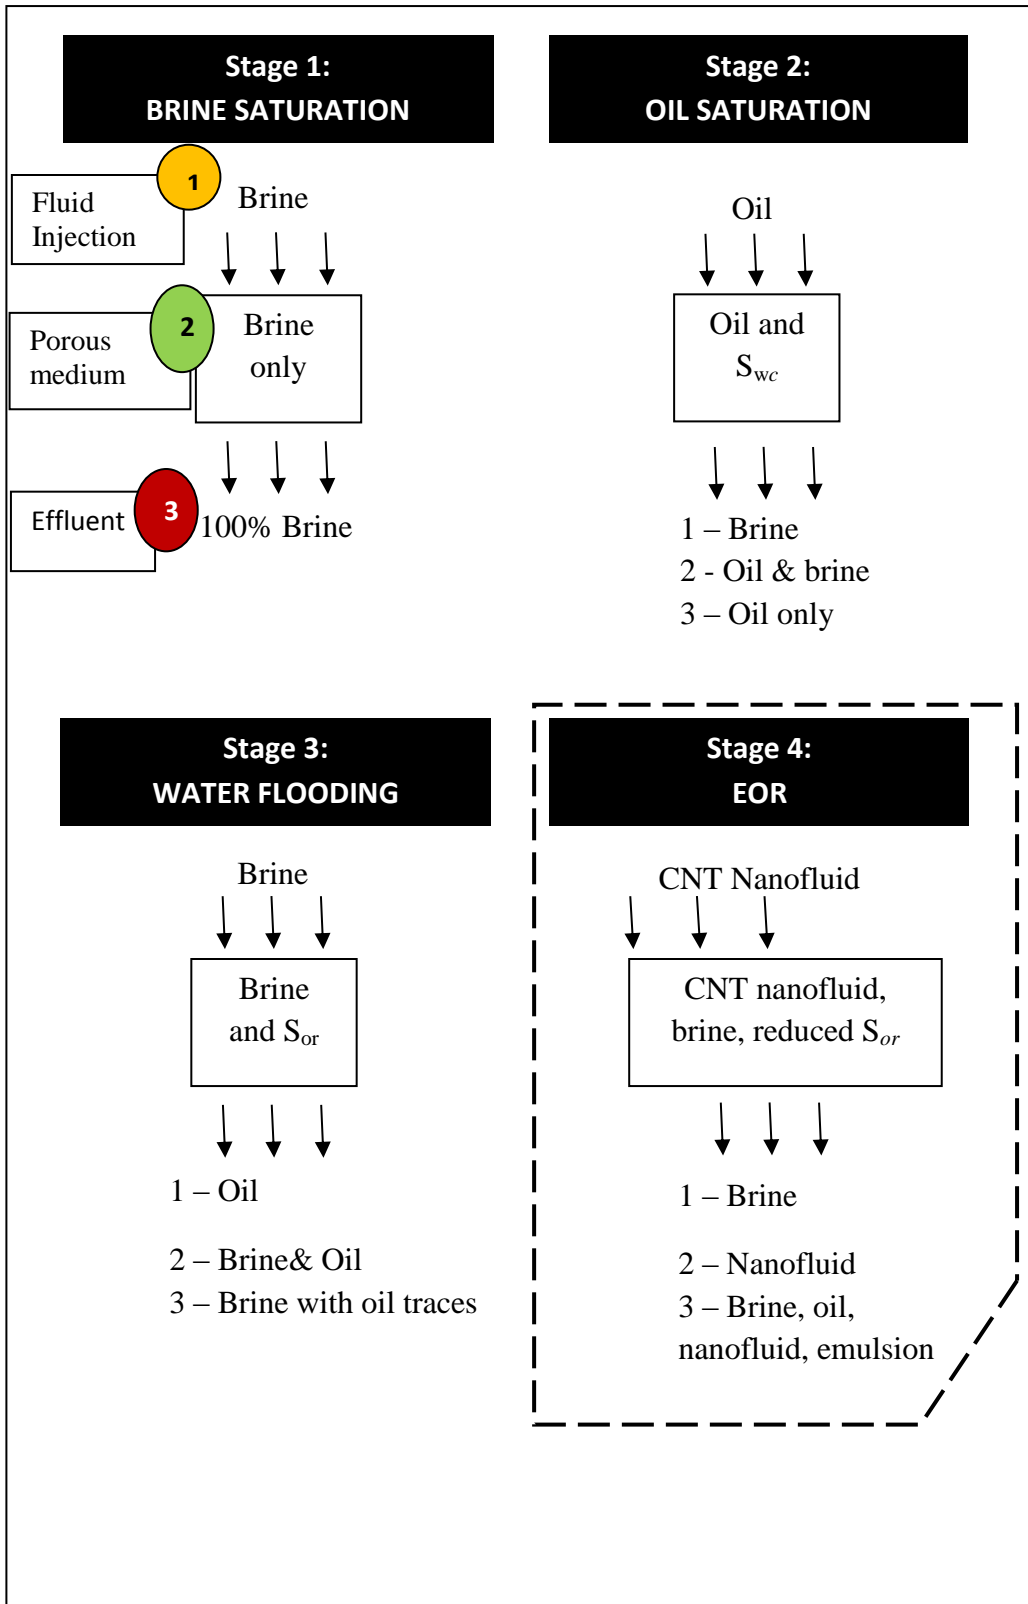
Stage 1:
BRINE SATURATION

Stage 2:
OIL SATURATION

Fluid Injection

1

Brine

Porous medium

2

Brine only

Effluent

3

100% Brine

Oil

Oil and $S_{wc}$

1 – Brine
2 - Oil & brine
3 – Oil only

Stage 3:
WATER FLOODING

Brine

Brine and $S_{or}$

1 – Oil

2 – Brine& Oil
3 – Brine with oil traces

Stage 4:
EOR

CNT Nanofluid

CNT nanofluid, brine, reduced $S_{or}$

1 – Brine

2 – Nanofluid
3 – Brine, oil, nanofluid, emulsion